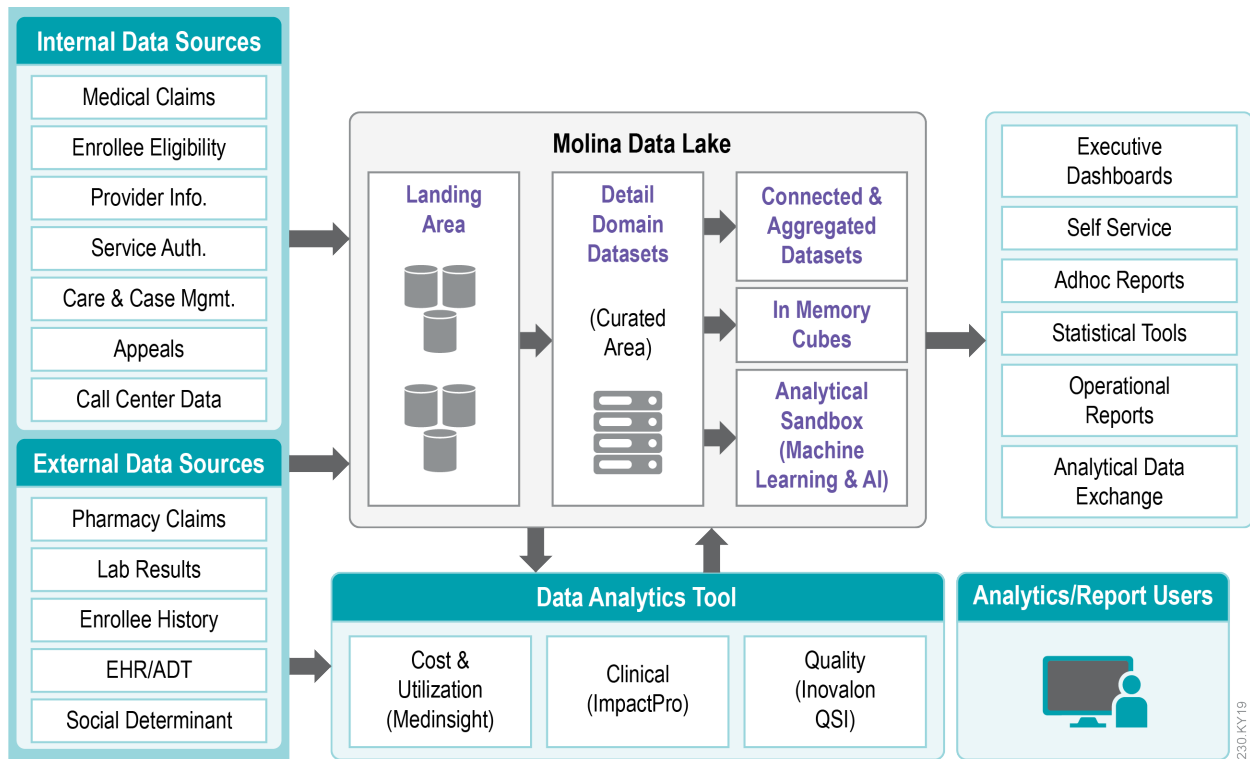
Internal Data Sources

Medical Claims

Enrollee Eligibility

Provider Info.

Service Auth.

Care & Case Mgmt.

Appeals

Call Center Data

External Data Sources

Pharmacy Claims

Lab Results

Enrollee History

EHR/ADT

Social Determinant

Molina Data Lake

Landing Area

Detail Domain Datasets

(Curated Area)

Connected & Aggregated Datasets

In Memory Cubes

Analytical Sandbox (Machine Learning & AI)

Executive Dashboards

Self Service

Adhoc Reports

Statistical Tools

Operational Reports

Analytical Data Exchange

Data Analytics Tool

Cost & Utilization (Medinsight)

Clinical (ImpactPro)

Quality (Inovalon QSI)

Analytics/Report Users

230_KY19